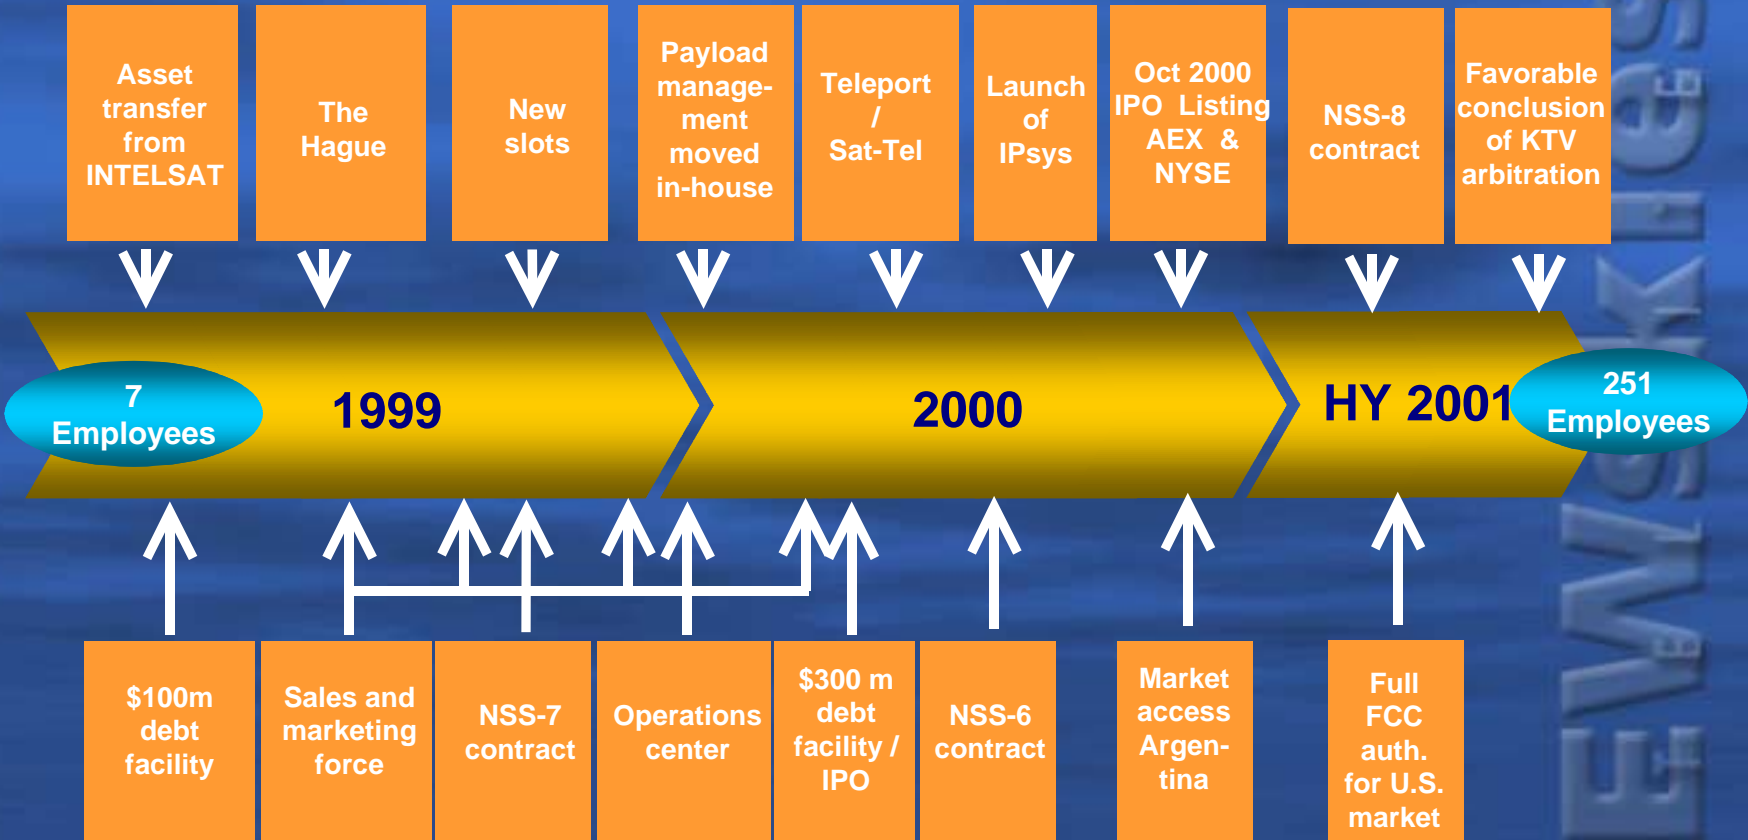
Asset transfer from INTELSAT

The Hague

New slots

Payload management moved in-house

Teleport / Sat-Tel

Launch of IPsys

Oct 2000 IPO Listing AEX & NYSE

NSS-8 contract

Favorable conclusion of KTV arbitration

7 Employees

1999

2000

HY 2001

251 Employees

$100m debt facility

Sales and marketing force

NSS-7 contract

Operations center

$300 m debt facility / IPO

NSS-6 contract

Market access Argentina

Full FCC auth. for U.S. market